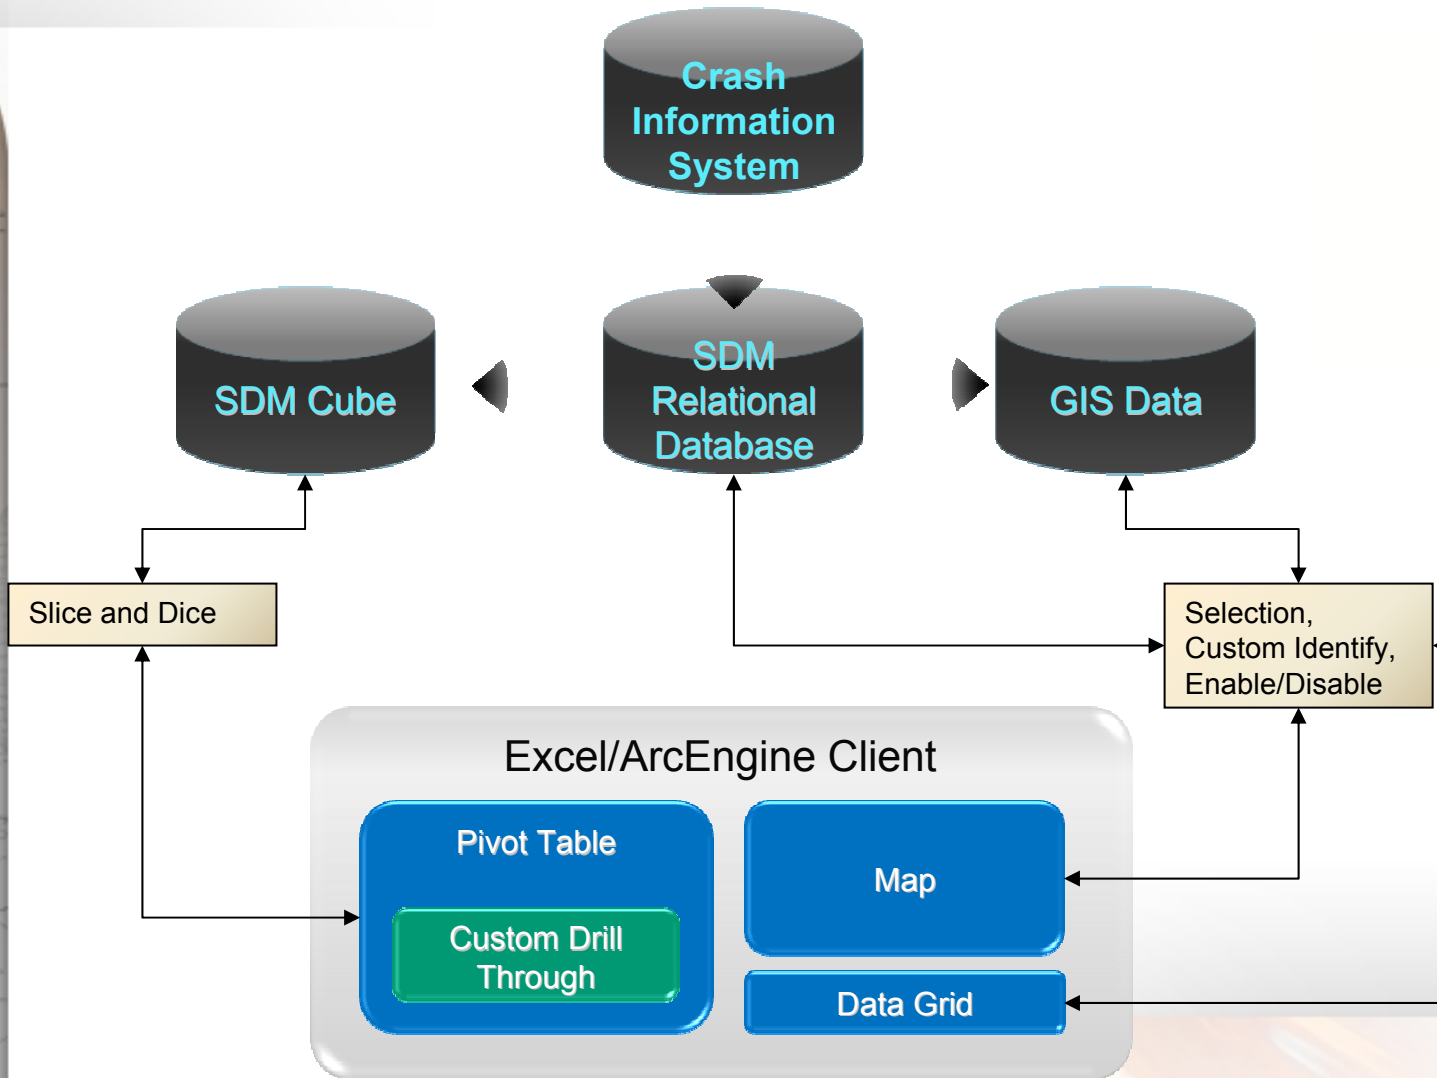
Crash Information System

SDM Cube

SDM Relational Database

GIS Data

Slice and Dice

Selection, Custom Identify, Enable/Disable

Excel/ArcEngine Client

Pivot Table

Custom Drill Through

Map

Data Grid